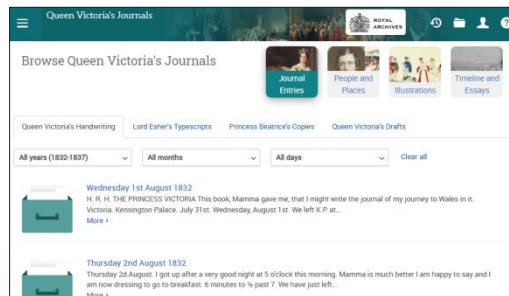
Queen Victoria's Journals

ROYAL ARCHIVES

Browse Queen Victoria's Journals

Journal Entries

People and Places

Illustrations

Timeline and Essays

Queen Victoria's Handwriting

Lord Esher's Typescripts

Princess Beatrice's Copies

Queen Victoria's Drafts

All years (1832-1837)

All months

All days

Clear all

Wednesday 1st August 1832

H. R. H. THE PRINCESS VICTORIA This book, Mamma gave me, that I might write the journal of my journey to Wales in it. Victoria. Kensington Palace. July 31st. Wednesday, August 1st. We left K.P at...

More ›

Thursday 2nd August 1832

Thursday 2d August. I got up after a very good night at 5 o'clock this morning. Mamma is much better I am happy to say and I am now dressing to go to breakfast. 6 minutes to ½ past 7. We have just left...

More ›